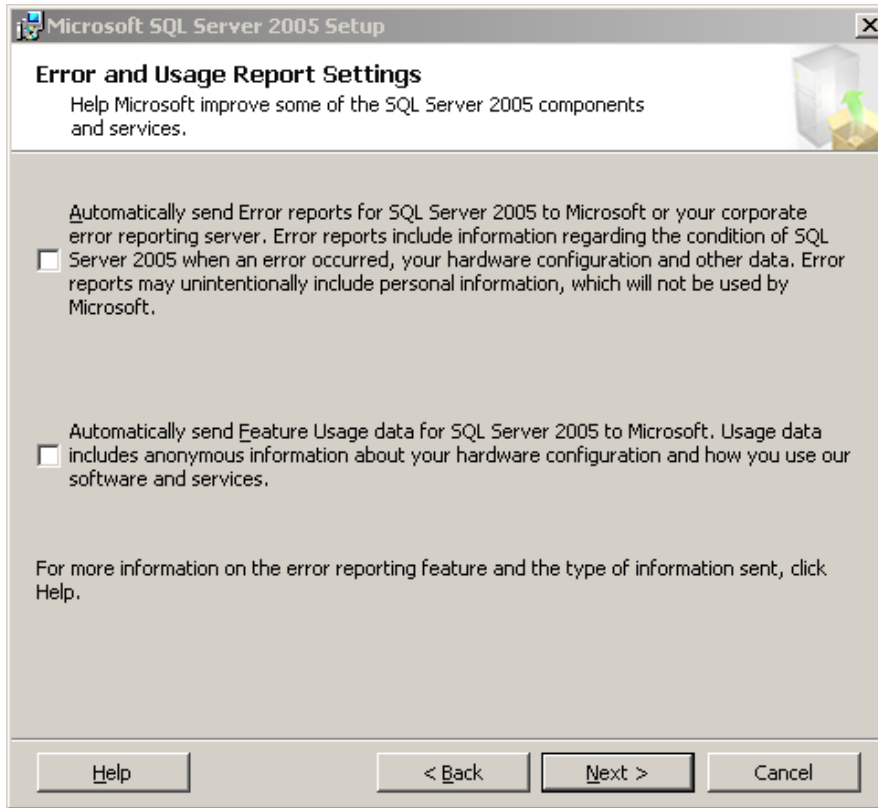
Microsoft SQL Server 2005 Setup

Error and Usage Report Settings

Help Microsoft improve some of the SQL Server 2005 components and services.

Automatically send Error reports for SQL Server 2005 to Microsoft or your corporate error reporting server. Error reports include information regarding the condition of SQL Server 2005 when an error occurred, your hardware configuration and other data. Error reports may unintentionally include personal information, which will not be used by Microsoft.

Automatically send Feature Usage data for SQL Server 2005 to Microsoft. Usage data includes anonymous information about your hardware configuration and how you use our software and services.

For more information on the error reporting feature and the type of information sent, click Help.

Help

< Back

Next >

Cancel